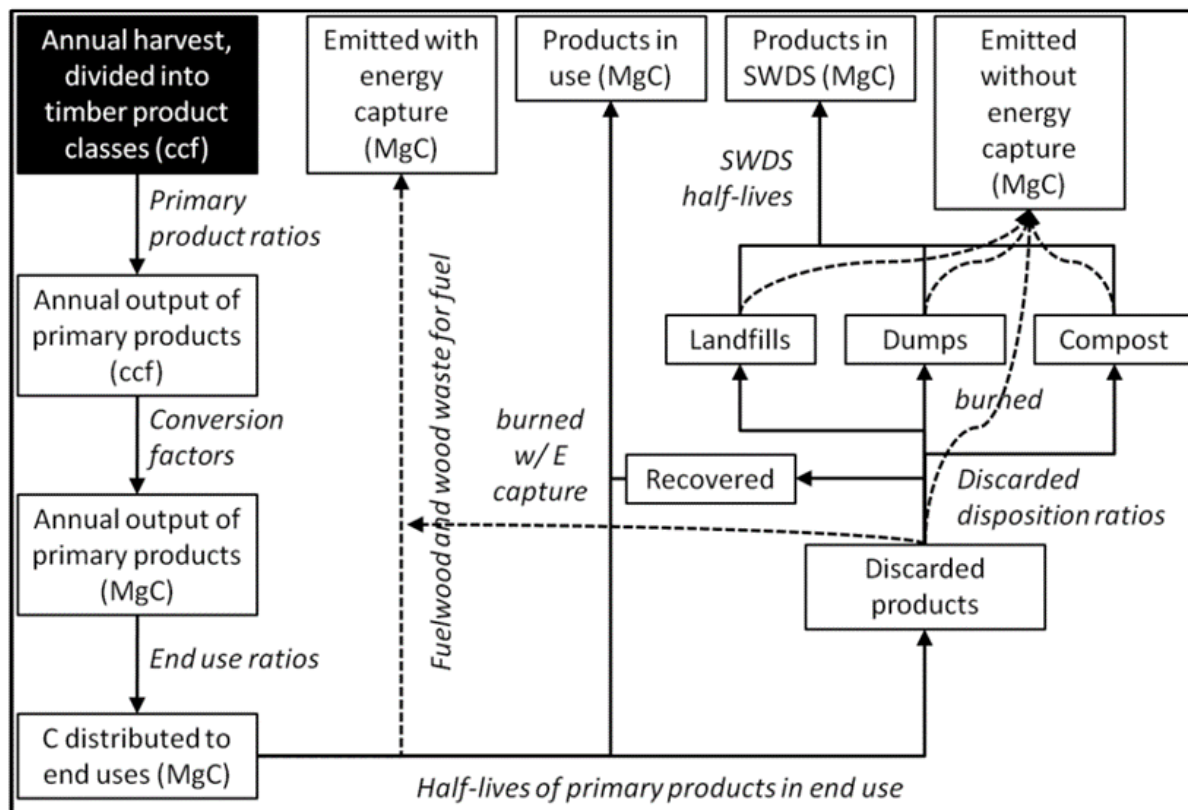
Annual harvest, divided into timber product classes (ccf)

Primary product ratios

Annual output of primary products (ccf)

Conversion factors

Annual output of primary products (MgC)

End use ratios

C distributed to end uses (MgC)

Emitted with energy capture (MgC)

Fuelwood and wood waste for fuel

Products in use (MgC)

Products in SWDS (MgC)

Emitted without energy capture (MgC)

SWDS half-lives

Landfills

Dumps

Compost

burned

burned w/ E capture

Recovered

Discarded disposition ratios

Discarded products

Half-lives of primary products in end use